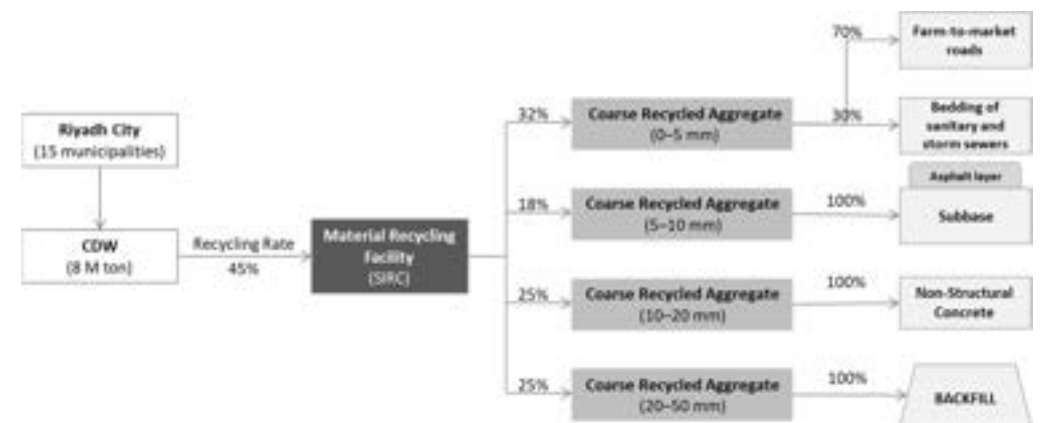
Riyadh City
(15 municipalities)

CDW
(8 M ton)

Recycling Rate
45%

Material Recycling Facility
(SIRC)

32%
Coarse Recycled Aggregate
(0–5 mm)

70%
Farm-to-market roads

30%
Bedding of sanitary and storm sewers

18%
Coarse Recycled Aggregate
(5–10 mm)

100%
Asphalt layer
Subbase

25%
Coarse Recycled Aggregate
(10–20 mm)

100%
Non-Structural Concrete

25%
Coarse Recycled Aggregate
(20–50 mm)

100%
BACKFILL